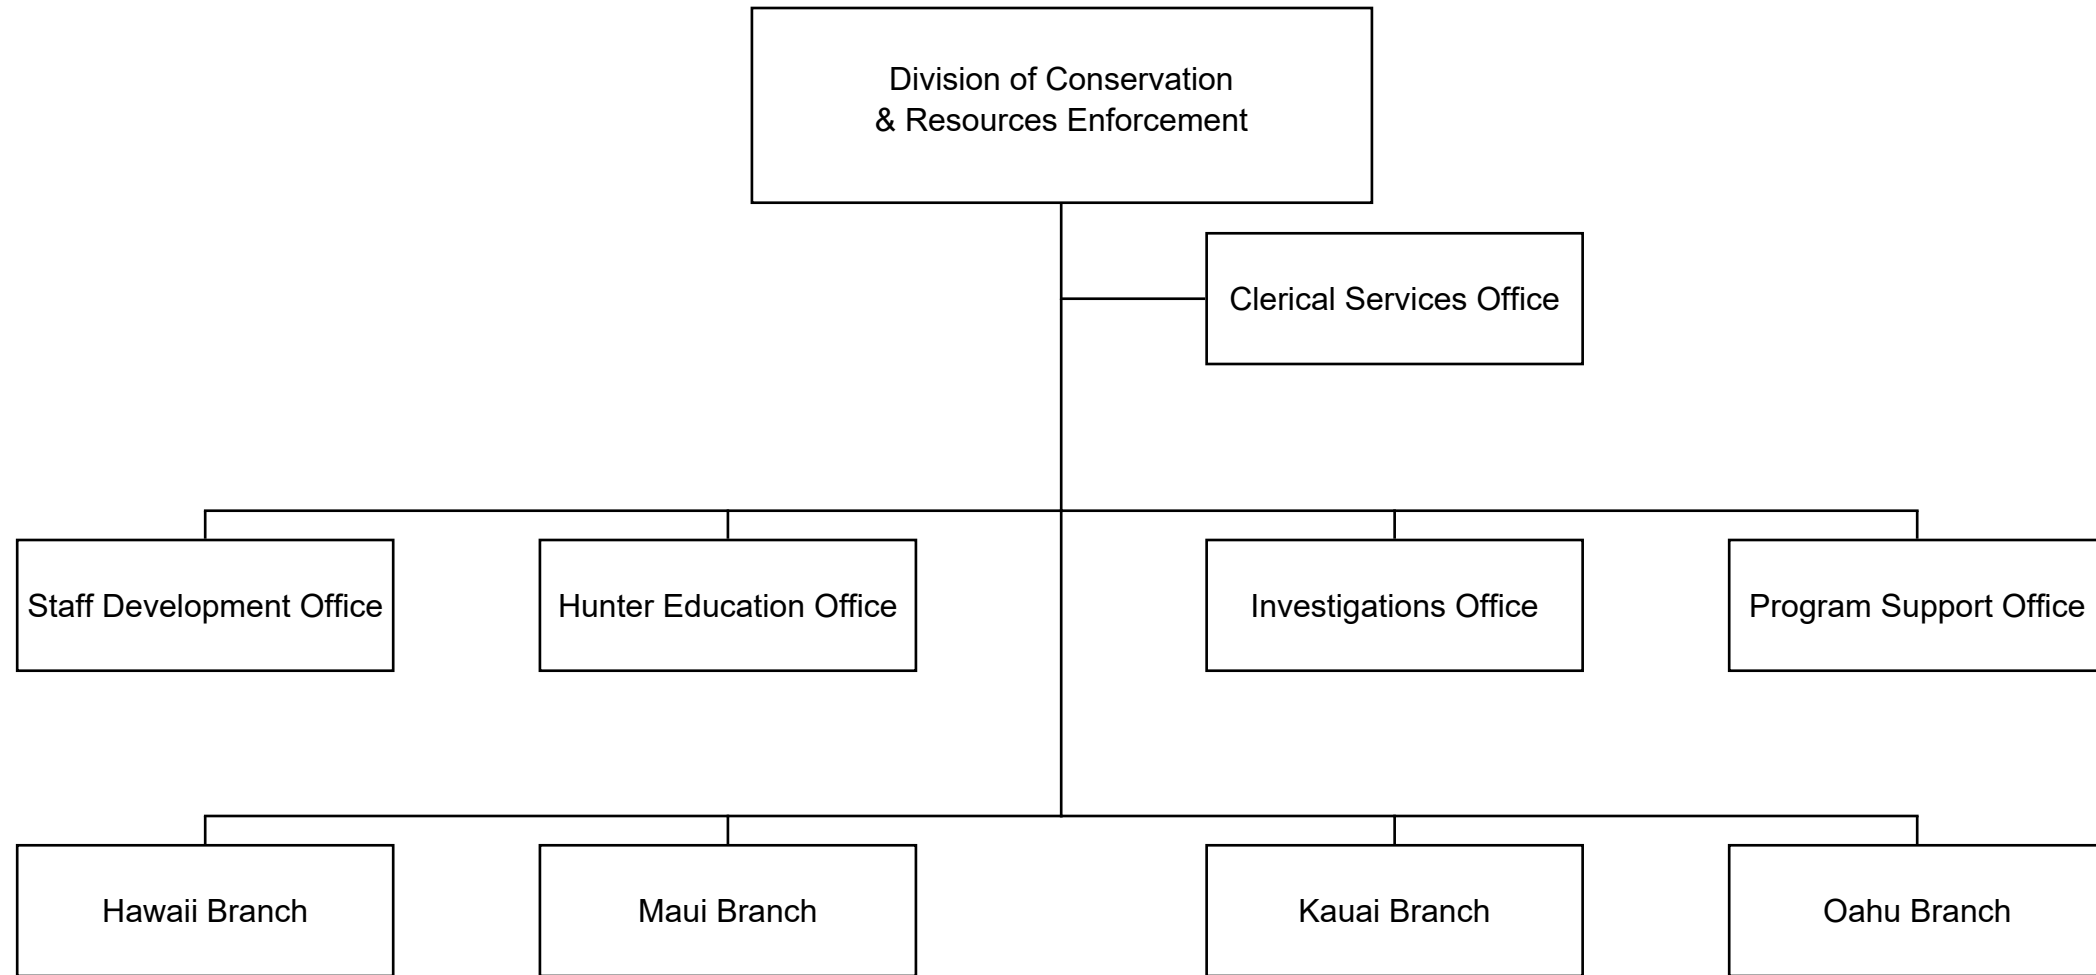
Division of Conservation & Resources Enforcement

Clerical Services Office

Staff Development Office

Hunter Education Office

Investigations Office

Program Support Office

Hawaii Branch

Maui Branch

Kauai Branch

Oahu Branch